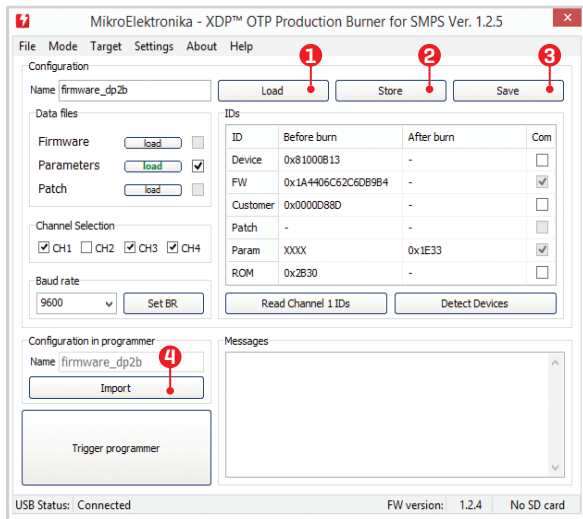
MikroElektronika - XDP™ OTP Production Burner for SMPS Ver. 1.2.5

File Mode Target Settings About Help

Configuration

Name firmware_dp2b

Load Store Save

1 2 3

Data files

Firmware load

Parameters load

Patch load

Channel Selection

CH1 CH2 CH3 CH4

Baud rate

9600

Set BR

IDs

| ID | Before burn | After burn | Com |
|---|---|---|---|
| Device | 0x81000B13 | - | |
| FW | 0x1A4406C62C6DB9B4 | - | |
| Customer | 0x0000D88D | - | |
| Patch | - | - | |
| Param | XXXX | 0x1E33 | |
| ROM | 0x2B30 | - | |

Read Channel 1 IDs

Detect Devices

Configuration in programmer

Name firmware_dp2b

4

Import

Trigger programmer

Messages

USB Status: Connected FW version: 1.2.4 No SD card